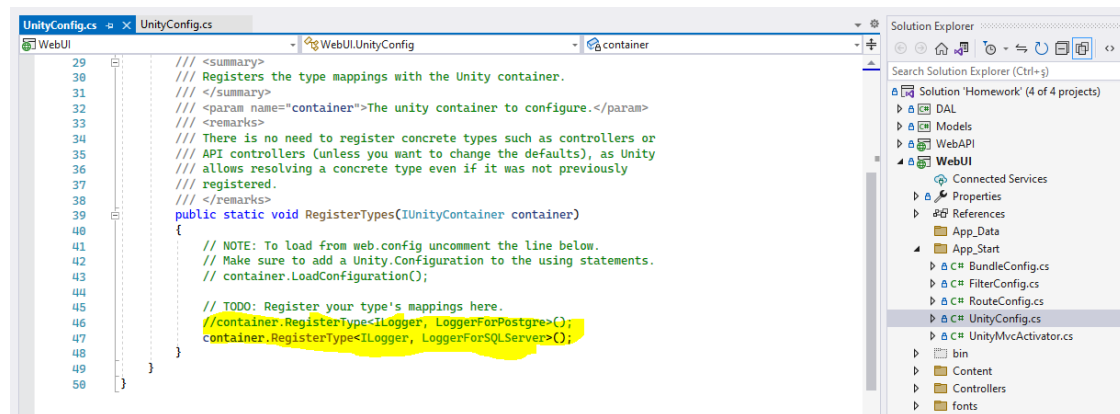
UnityConfig.cs ⊕ ✕ UnityConfig.cs

WebUI | WebUI.UnityConfig | container

29 /// <summary>
30 /// Registers the type mappings with the Unity container.
31 /// </summary>
32 /// <param name="container">The unity container to configure.</param>
33 /// <remarks>
34 /// There is no need to register concrete types such as controllers or
35 /// API controllers (unless you want to change the defaults), as Unity
36 /// allows resolving a concrete type even if it was not previously
37 /// registered.
38 /// </remarks>
39 public static void RegisterTypes(IUnityContainer container)
40 {
41 // NOTE: To load from web.config uncomment the line below.
42 // Make sure to add a Unity.Configuration to the using statements.
43 // container.LoadConfiguration();
44
45 // TODO: Register your type's mappings here.
46 //container.RegisterType<ILogger, LoggerForPostgre>();
47 container.RegisterType<ILogger, LoggerForSQLServer>();
48 }
49 }
50 }

Solution Explorer

Search Solution Explorer (Ctrl+ş)

Solution 'Homework' (4 of 4 projects)
DAL
Models
WebAPI
WebUI
Connected Services
Properties
References
App_Data
App_Start
BundleConfig.cs
FilterConfig.cs
RouteConfig.cs
UnityConfig.cs
UnityMvcActivator.cs
bin
Content
Controllers
fonts